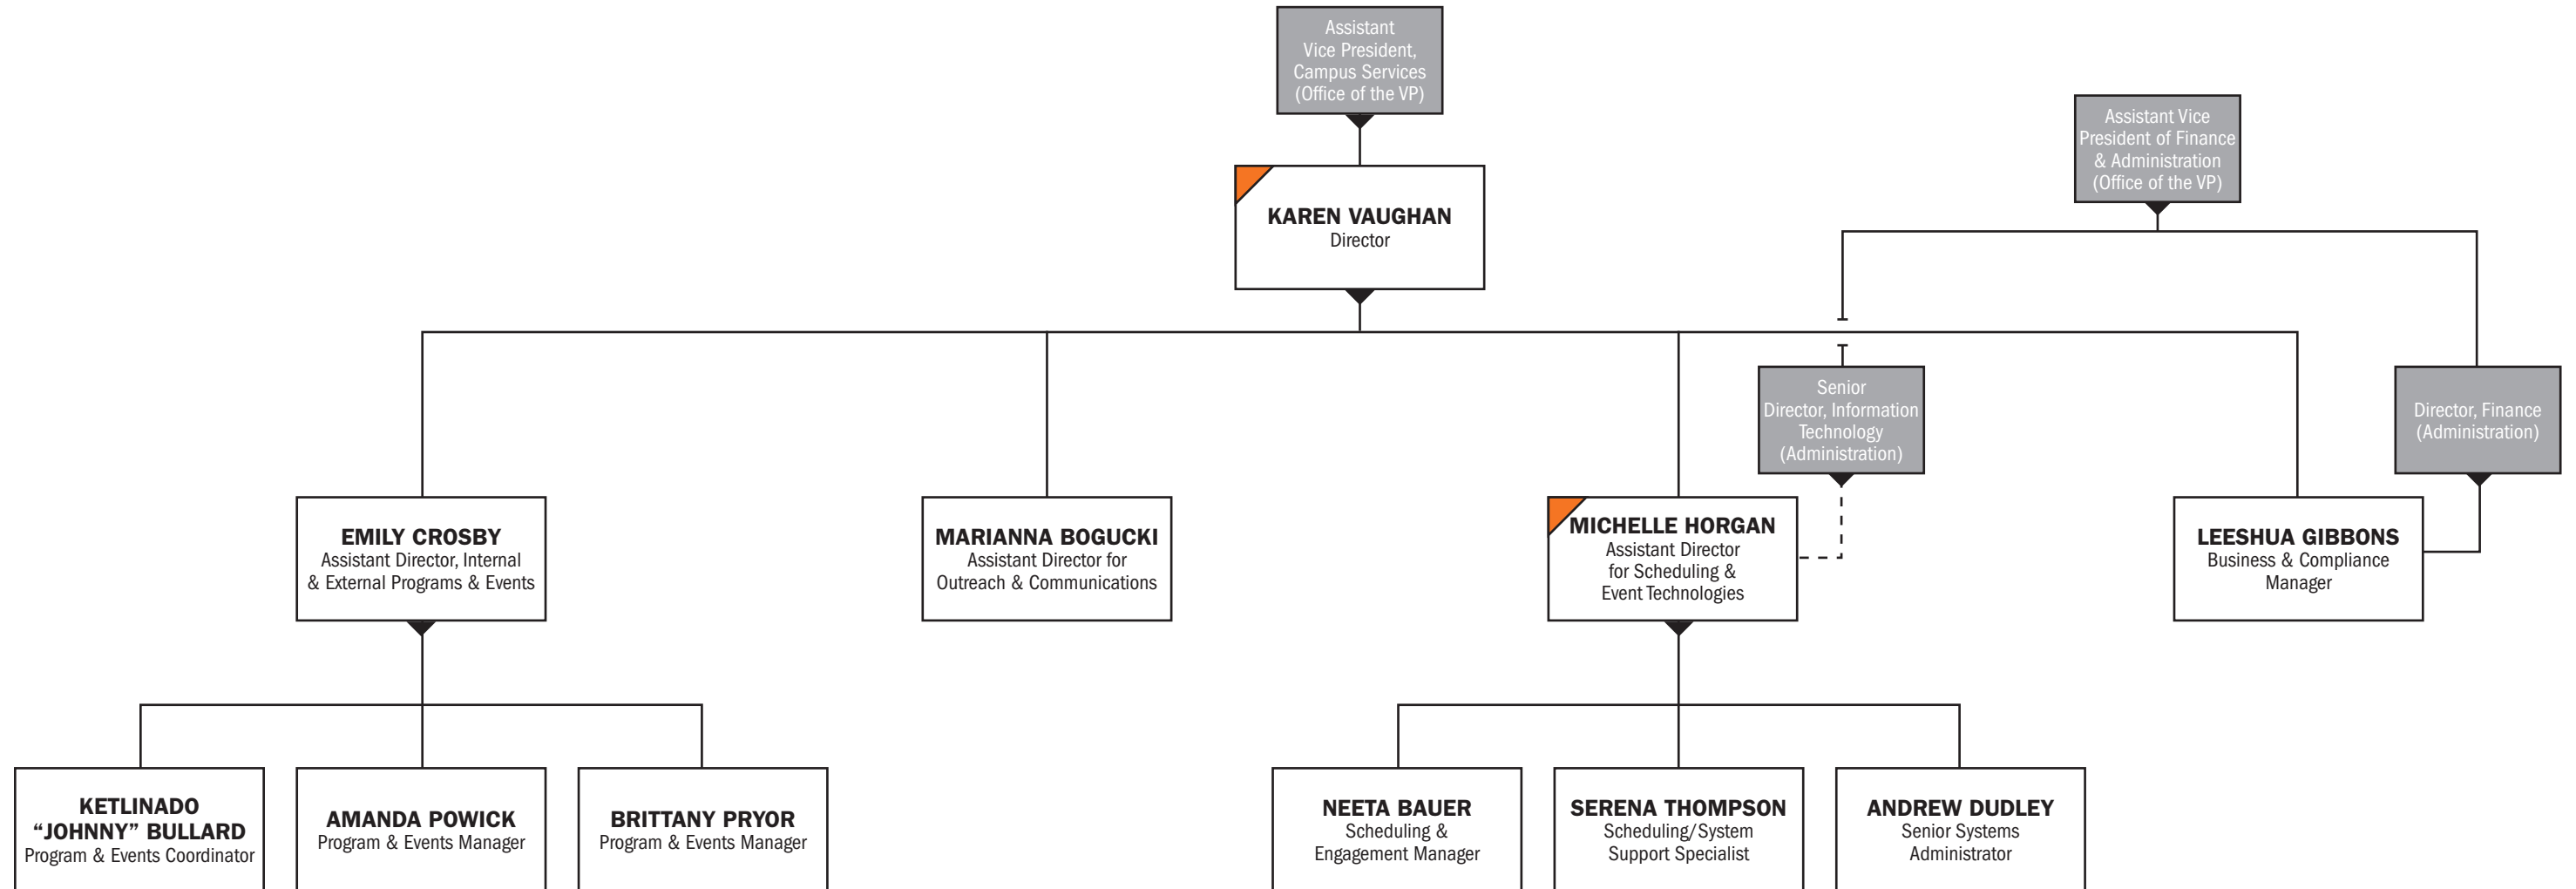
Assistant Vice President, Campus Services (Office of the VP)

KAREN VAUGHAN
Director

Assistant Vice President of Finance & Administration (Office of the VP)

Senior Director, Information Technology (Administration)

Director, Finance (Administration)

EMILY CROSBY
Assistant Director, Internal & External Programs & Events

MARIANNA BOGUCKI
Assistant Director for Outreach & Communications

MICHELLE HORGAN
Assistant Director for Scheduling & Event Technologies

LEESHUA GIBBONS
Business & Compliance Manager

KETLINADO “JOHNNY” BULLARD
Program & Events Coordinator

AMANDA POWICK
Program & Events Manager

BRITTANY PRYOR
Program & Events Manager

NEETA BAUER
Scheduling & Engagement Manager

SERENA THOMPSON
Scheduling/System Support Specialist

ANDREW DUDLEY
Senior Systems Administrator